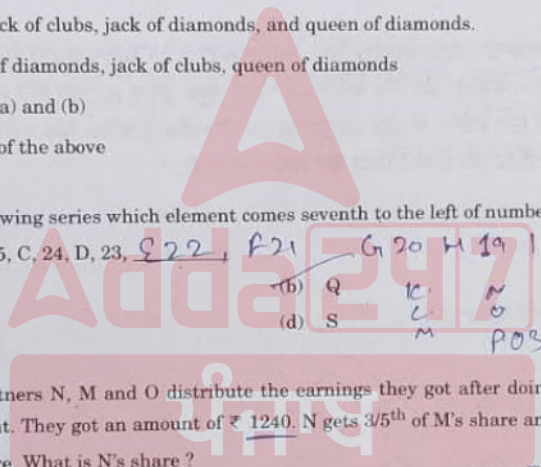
ck of clubs, jack of diamonds, and queen of diamonds.

f diamonds, jack of clubs, queen of diamonds

a) and (b)

of the above

wing series which element comes seventh to the left of numbe

5, C, 24, D, 23, E 22, F 21 G 20 H 19 I

(b) Q

(d) S

K
L
M

N
O
POS

tners N, M and O distribute the earnings they got after doir

t. They got an amount of ₹ 1240. N gets $3/5^{th}$ of M's share ar

e. What is N's share ?

Adda247